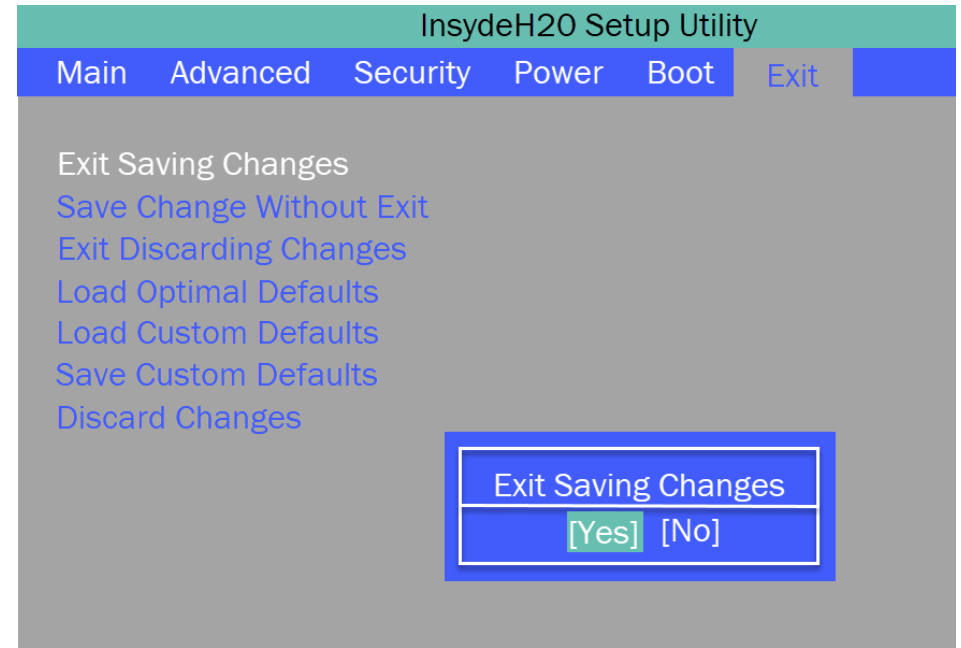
InsydeH20 Setup Utility

Main Advanced Security Power Boot Exit

Exit Saving Changes
Save Change Without Exit
Exit Discarding Changes
Load Optimal Defaults
Load Custom Defaults
Save Custom Defaults
Discard Changes

Exit Saving Changes
[Yes] [No]